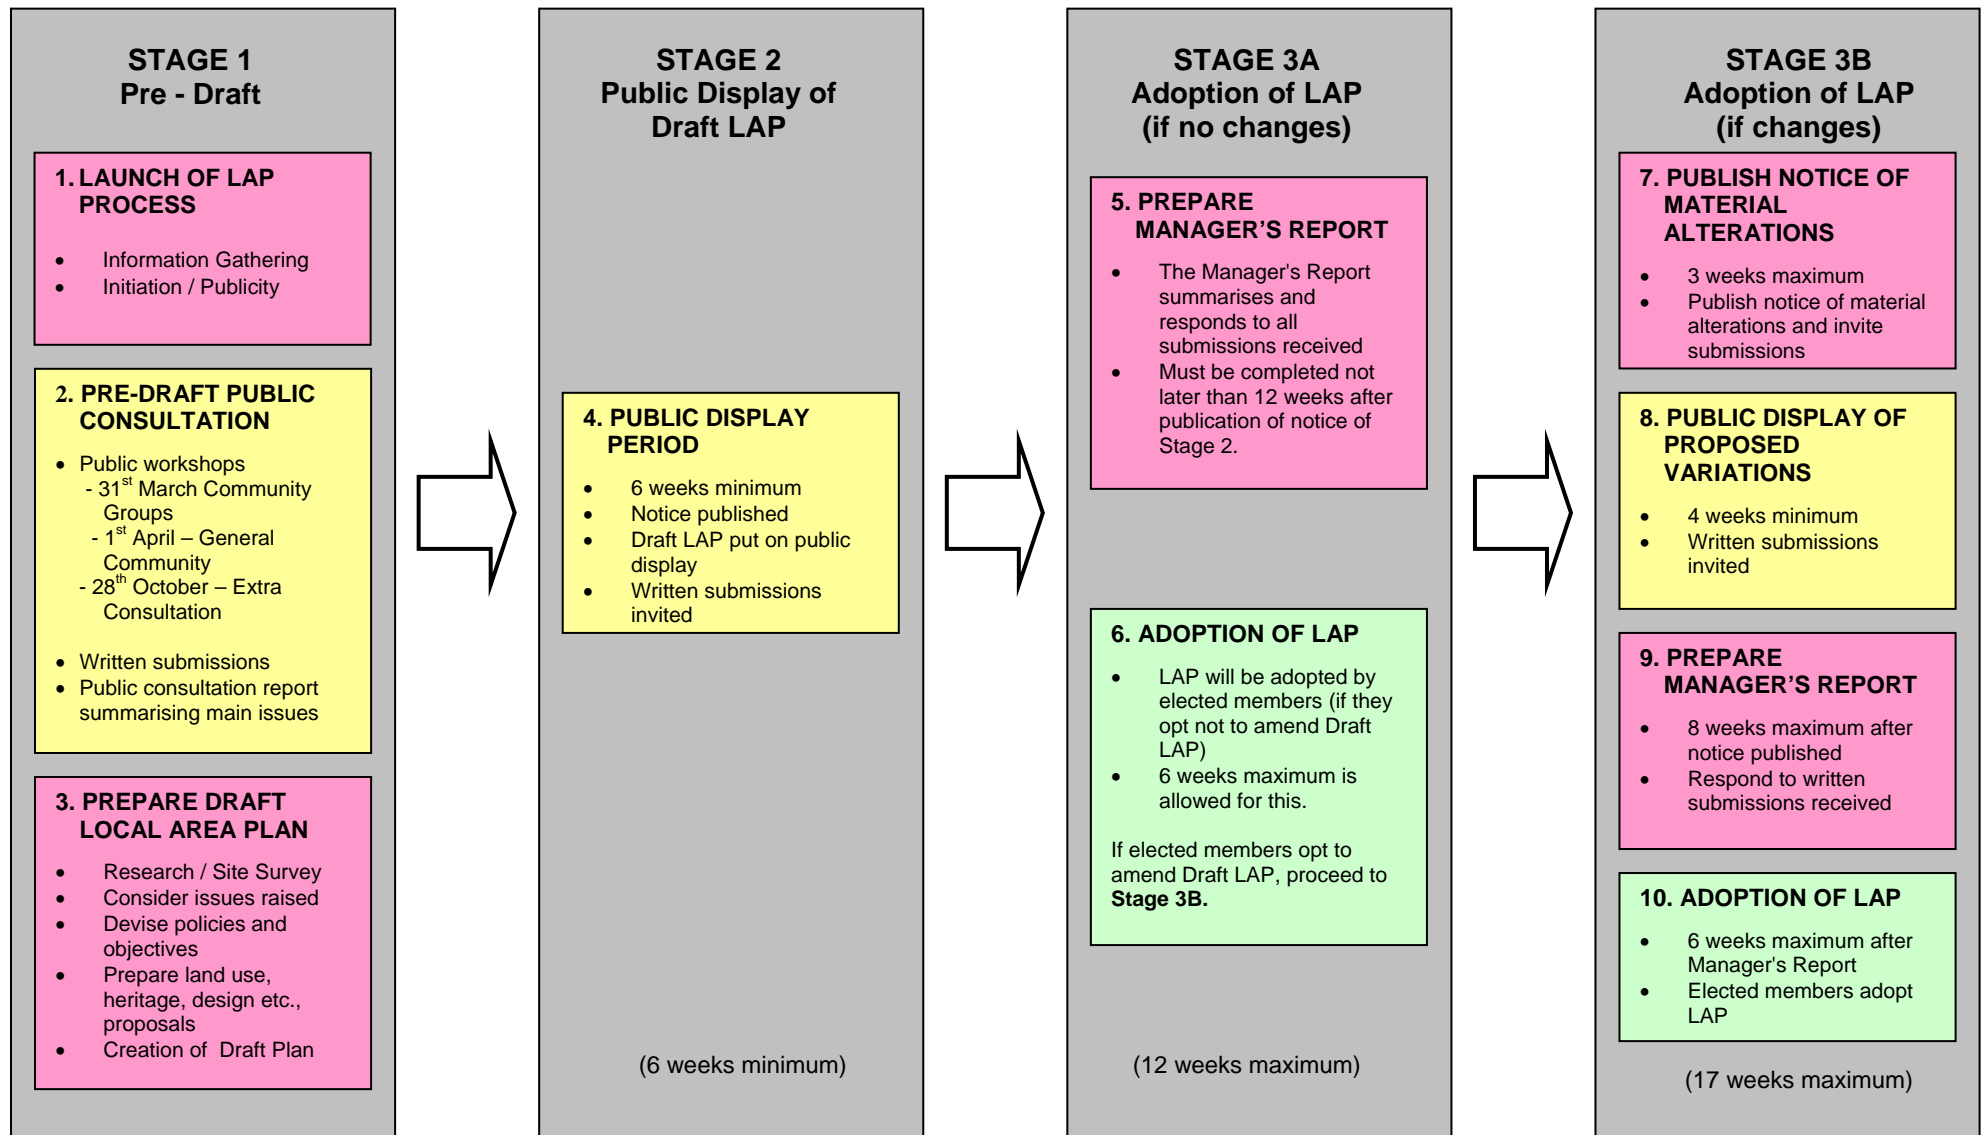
STAGE 1
Pre - Draft

1. LAUNCH OF LAP PROCESS

- Information Gathering
- Initiation / Publicity

2. PRE-DRAFT PUBLIC CONSULTATION

- Public workshops
 - 31$^{st}$ March Community Groups
 - 1$^{st}$ April – General Community
 - 28$^{th}$ October – Extra Consultation

- Written submissions
- Public consultation report summarising main issues

3. PREPARE DRAFT LOCAL AREA PLAN

- Research / Site Survey
- Consider issues raised
- Devise policies and objectives
- Prepare land use, heritage, design etc., proposals
- Creation of Draft Plan

STAGE 2
Public Display of Draft LAP

4. PUBLIC DISPLAY PERIOD

- 6 weeks minimum
- Notice published
- Draft LAP put on public display
- Written submissions invited

(6 weeks minimum)

STAGE 3A
Adoption of LAP
(if no changes)

5. PREPARE MANAGER'S REPORT

- The Manager's Report summarises and responds to all submissions received
- Must be completed not later than 12 weeks after publication of notice of Stage 2.

6. ADOPTION OF LAP

- LAP will be adopted by elected members (if they opt not to amend Draft LAP)
- 6 weeks maximum is allowed for this.

If elected members opt to amend Draft LAP, proceed to **Stage 3B.**

(12 weeks maximum)

STAGE 3B
Adoption of LAP
(if changes)

7. PUBLISH NOTICE OF MATERIAL ALTERATIONS

- 3 weeks maximum
- Publish notice of material alterations and invite submissions

8. PUBLIC DISPLAY OF PROPOSED VARIATIONS

- 4 weeks minimum
- Written submissions invited

9. PREPARE MANAGER'S REPORT

- 8 weeks maximum after notice published
- Respond to written submissions received

10. ADOPTION OF LAP

- 6 weeks maximum after Manager's Report
- Elected members adopt LAP

(17 weeks maximum)